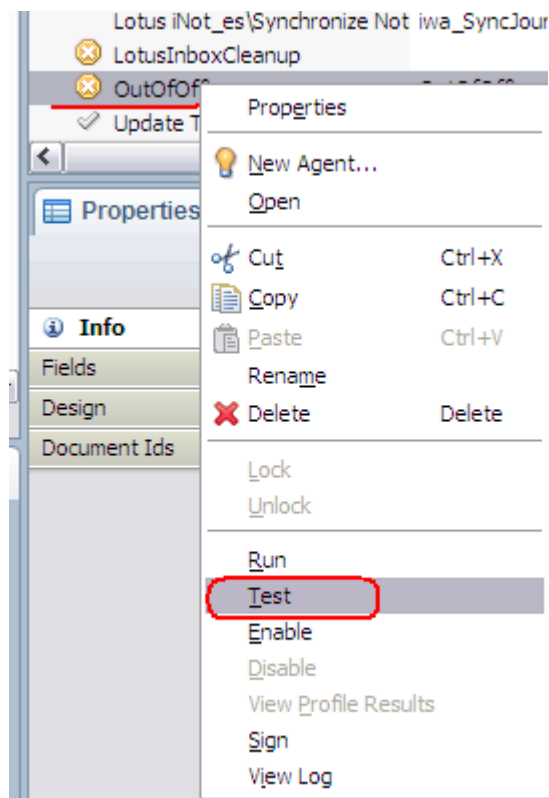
Lotus iNot_es\Synchronize Not iwa_SyncJour
LotusInboxCleanup
OutOfOf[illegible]
Update T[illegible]

Properties

Info
Fields
Design
Document Ids

Properties
New Agent...
Open
Cut Ctrl+X
Copy Ctrl+C
Paste Ctrl+V
Rename
Delete Delete
Lock
Unlock
Run
Test
Enable
Disable
View Profile Results
Sign
View Log